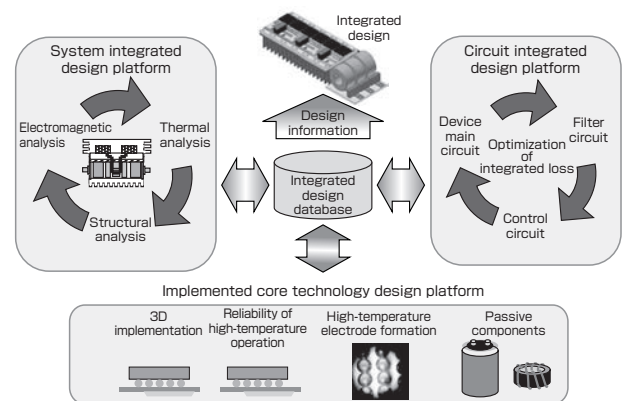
Integrated design

System integrated design platform

Electromagnetic analysis

Thermal analysis

Structural analysis

Design information

Integrated design database

Circuit integrated design platform

Device main circuit

Filter circuit

Optimization of integrated loss

Control circuit

Implemented core technology design platform

3D implementation

Reliability of high-temperature operation

High-temperature electrode formation

Passive components